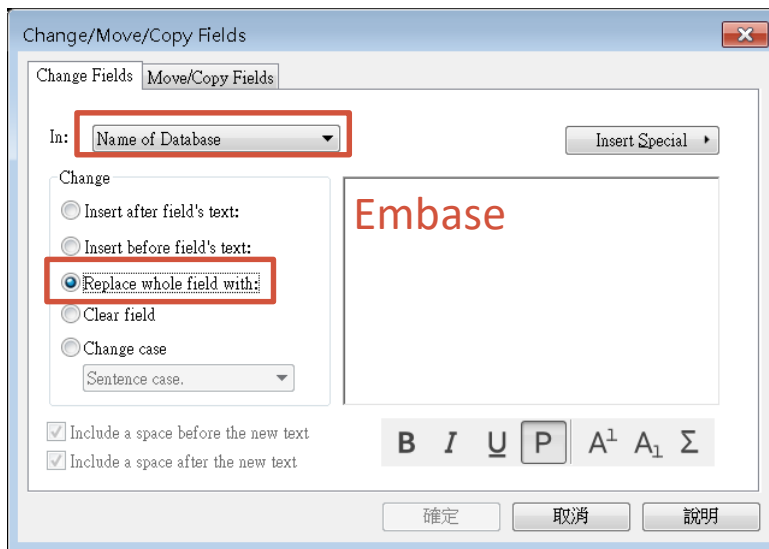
Change/Move/Copy Fields

Change Fields
Move/Copy Fields

In: Name of Database

Insert Special

Change
Insert after field's text:
Insert before field's text:
Replace whole field with:
Clear field
Change case
Sentence case.

Embase

Include a space before the new text
Include a space after the new text

B I U P $A^1$ $A_1$ Σ

確定 取消 說明